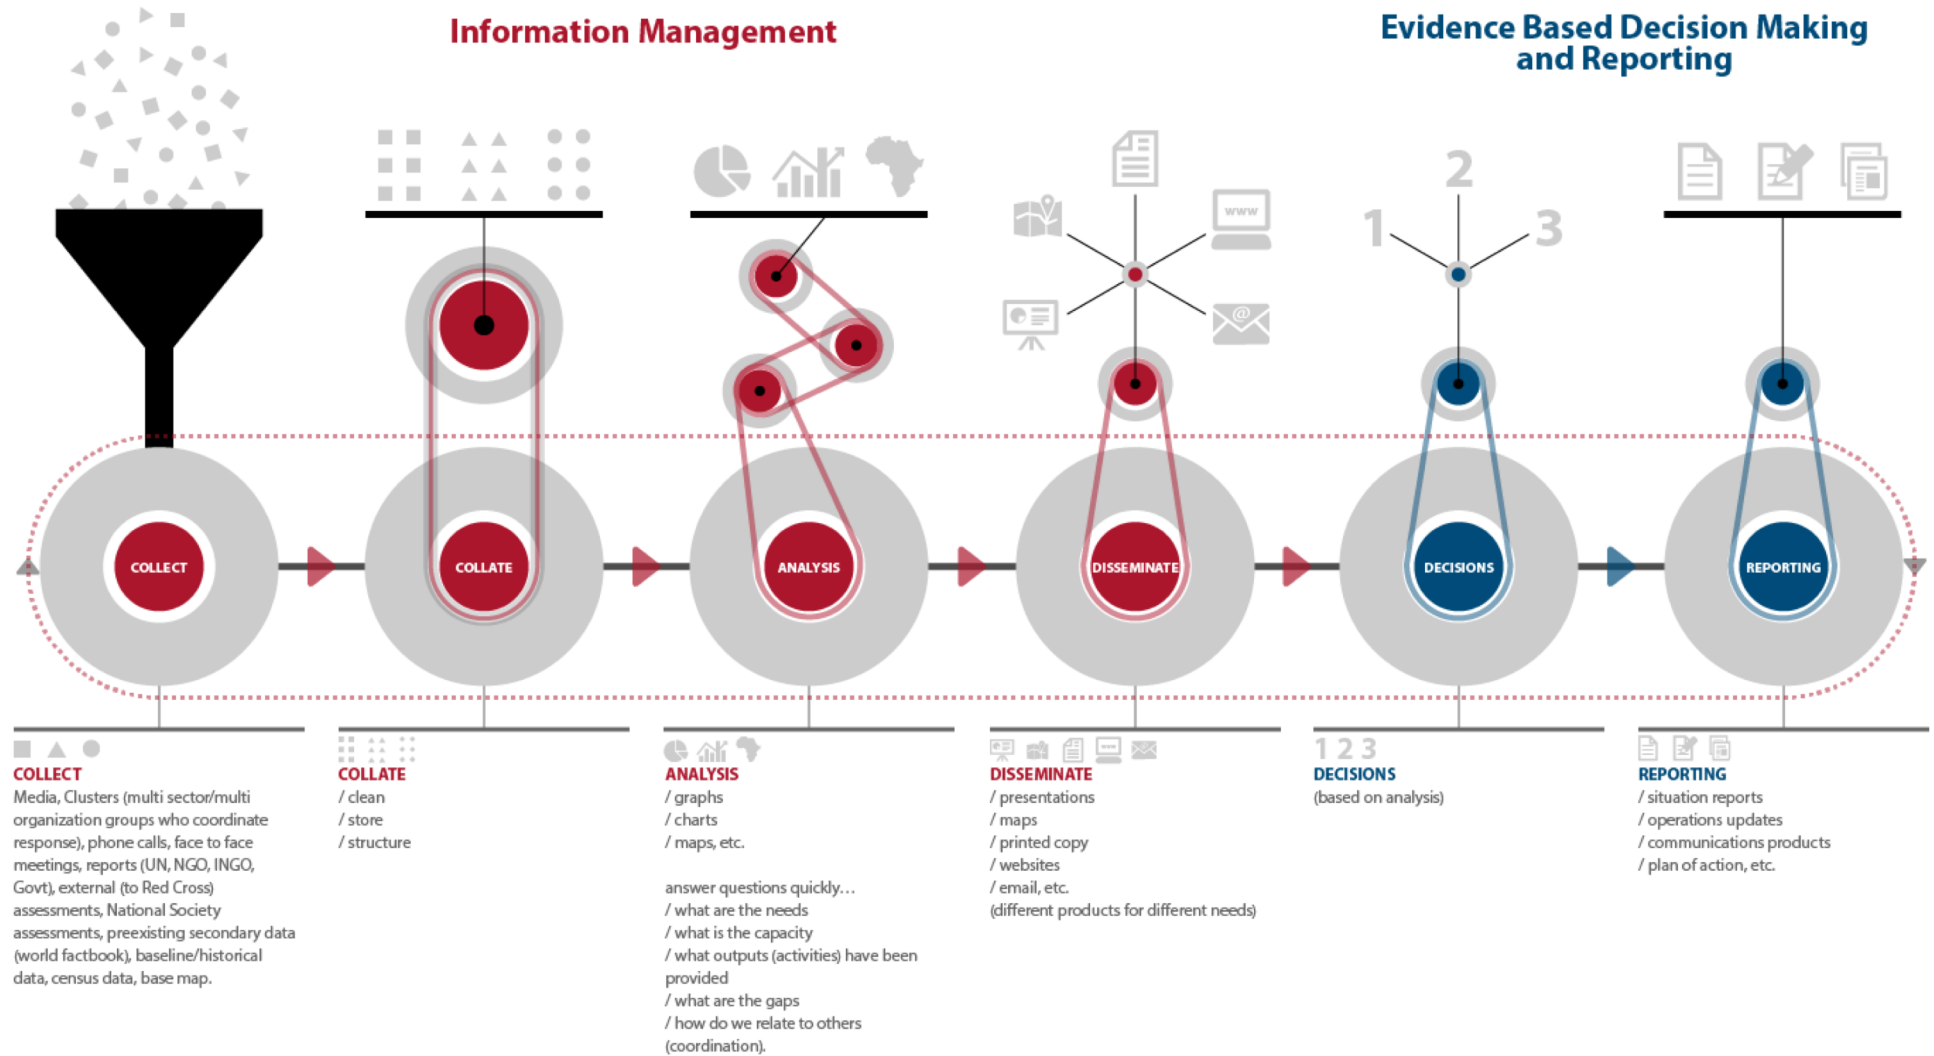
Information Management

Evidence Based Decision Making and Reporting

2

1

3

COLLECT

COLLATE

ANALYSIS

DISSEMINATE

DECISIONS

REPORTING

COLLECT
Media, Clusters (multi sector/multi organization groups who coordinate response), phone calls, face to face meetings, reports (UN, NGO, INGO, Govt), external (to Red Cross) assessments, National Society assessments, preexisting secondary data (world factbook), baseline/historical data, census data, base map.

COLLATE
/ clean
/ store
/ structure

ANALYSIS
/ graphs
/ charts
/ maps, etc.

answer questions quickly…
/ what are the needs
/ what is the capacity
/ what outputs (activities) have been provided
/ what are the gaps
/ how do we relate to others (coordination).

DISSEMINATE
/ presentations
/ maps
/ printed copy
/ websites
/ email, etc.
(different products for different needs)

1 2 3
DECISIONS
(based on analysis)

REPORTING
/ situation reports
/ operations updates
/ communications products
/ plan of action, etc.